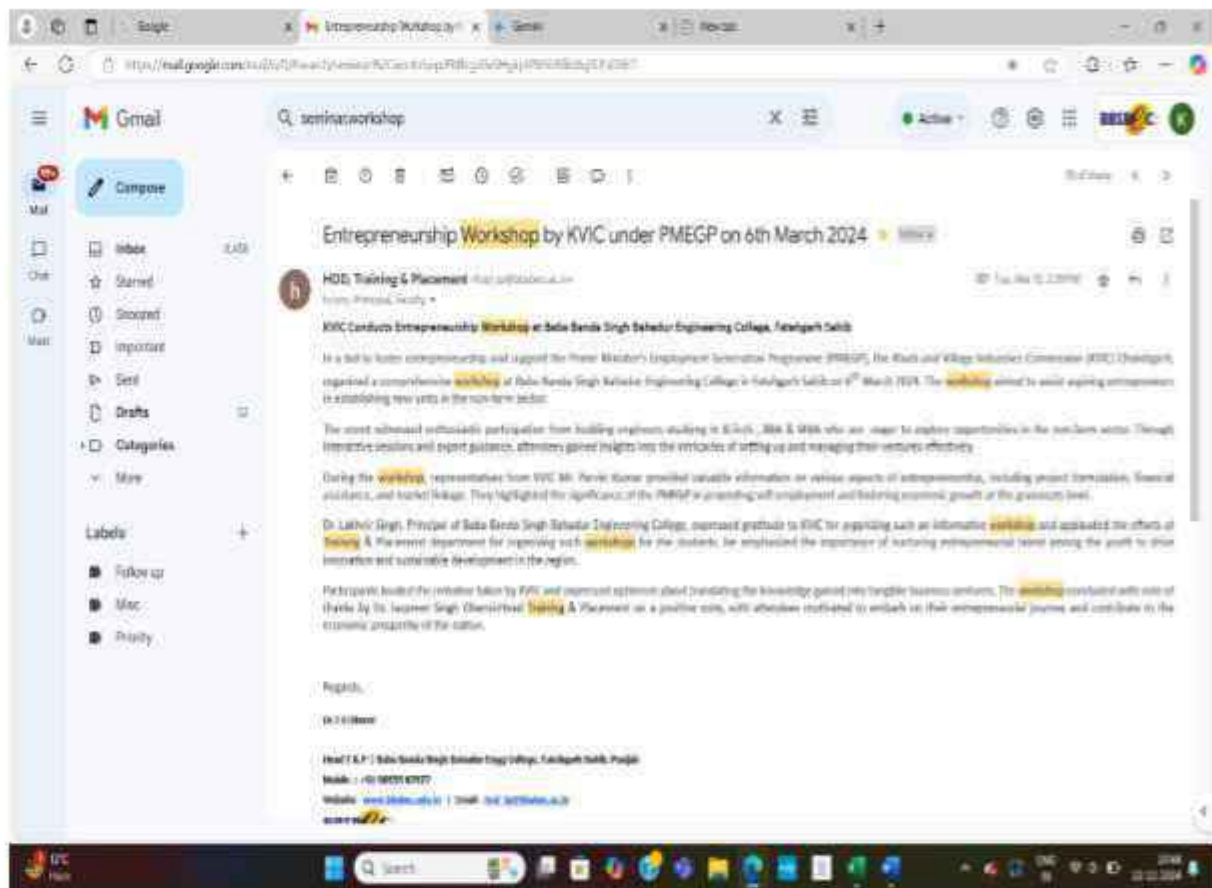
Google
Entrepreneurship Workshop by
Gemini
New tab

Gmail
seminar workshop
Active

Mail
Chat
Meet

Compose
Inbox
Starred
Snoozed
Important
Sent
Drafts
Categories
More

Labels
Follow up
Misc
Priority

Entrepreneurship Workshop by KVIC under PMEGP on 6th March 2024

HOD, Training & Placement
to me, Principal, Faculty

KVIC Conducts Entrepreneurship Workshop at Baba Banda Singh Bahadur Engineering College, Fatehgarh Sahib

In a bid to foster entrepreneurship and support the Prime Minister's Employment Generation Programme (PMEGP), the Khadi and Village Industries Commission (KVIC) Chandigarh, organized a comprehensive workshop at Baba Banda Singh Bahadur Engineering College in Fatehgarh Sahib on 6th March 2024. The workshop aimed to assist aspiring entrepreneurs in establishing new units in the non-farm sector.

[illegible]

During the workshop, representatives from KVIC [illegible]

Dr. Lakhvir Singh, Principal of Baba Banda Singh Bahadur Engineering College, expressed gratitude to KVIC for organizing such an informative workshop and applauded the efforts of Training & Placement department for organizing such workshop for the students. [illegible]

Participants lauded the initiative taken by KVIC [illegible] The workshop concluded with vote of thanks by Dr. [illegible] Training & Placement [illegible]

Regards,

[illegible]

Head T & P | Baba Banda Singh Bahadur Engg College, Fatehgarh Sahib, Punjab
Mobile : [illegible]
Website: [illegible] | Email: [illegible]

Search